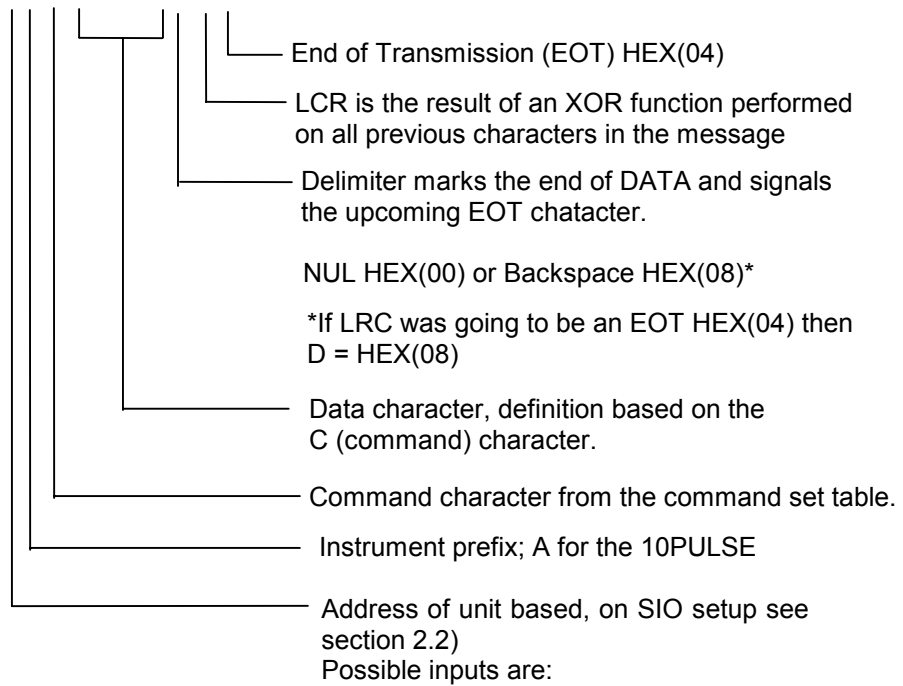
End of Transmission (EOT) HEX(04)

LCR is the result of an XOR function performed on all previous characters in the message

Delimiter marks the end of DATA and signals the upcoming EOT chatacter.

NUL HEX(00) or Backspace HEX(08)*

*If LRC was going to be an EOT HEX(04) then D = HEX(08)

Data character, definition based on the C (command) character.

Command character from the command set table.

Instrument prefix; A for the 10PULSE

Address of unit based, on SIO setup see section 2.2)
Possible inputs are: